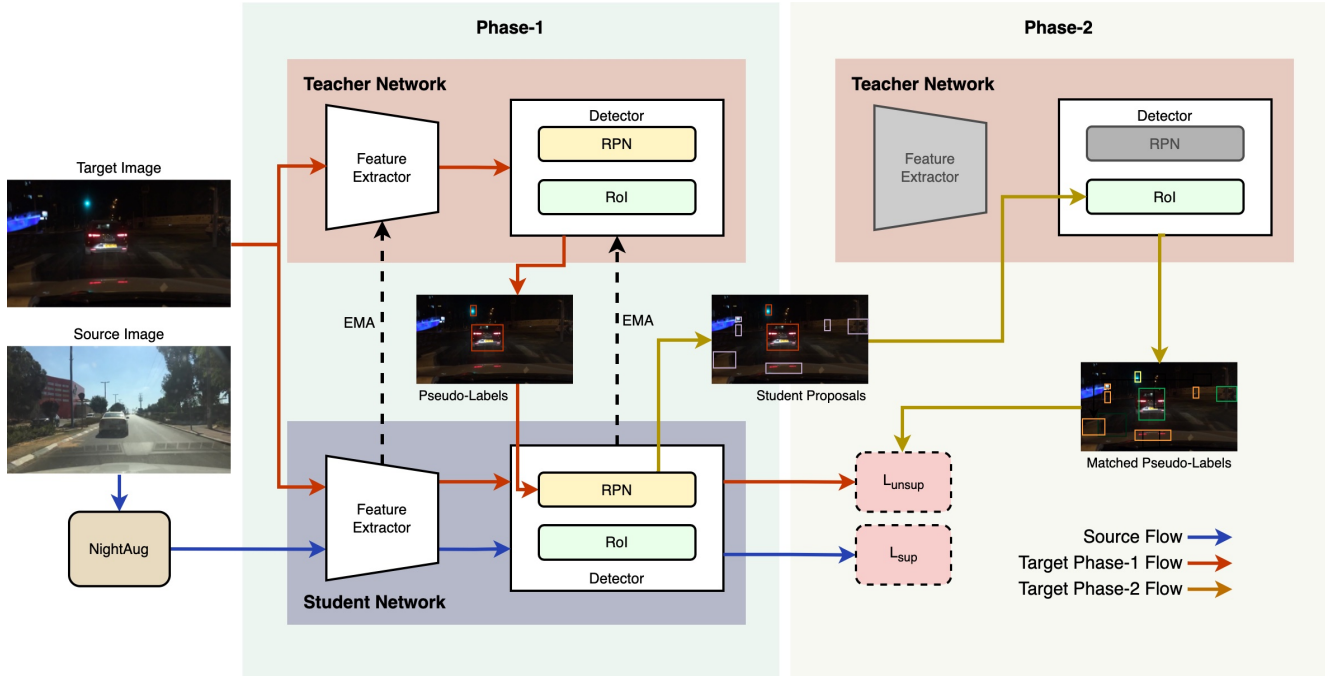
Phase-1

Phase-2

Teacher Network

Feature Extractor

Detector

RPN

RoI

Teacher Network

Feature Extractor

Detector

RPN

RoI

Target Image

Source Image

NightAug

EMA

Pseudo-Labels

EMA

Student Proposals

Matched Pseudo-Labels

Feature Extractor

RPN

RoI

Detector

Student Network

$L_{unsup}$

$L_{sup}$

Source Flow

Target Phase-1 Flow

Target Phase-2 Flow